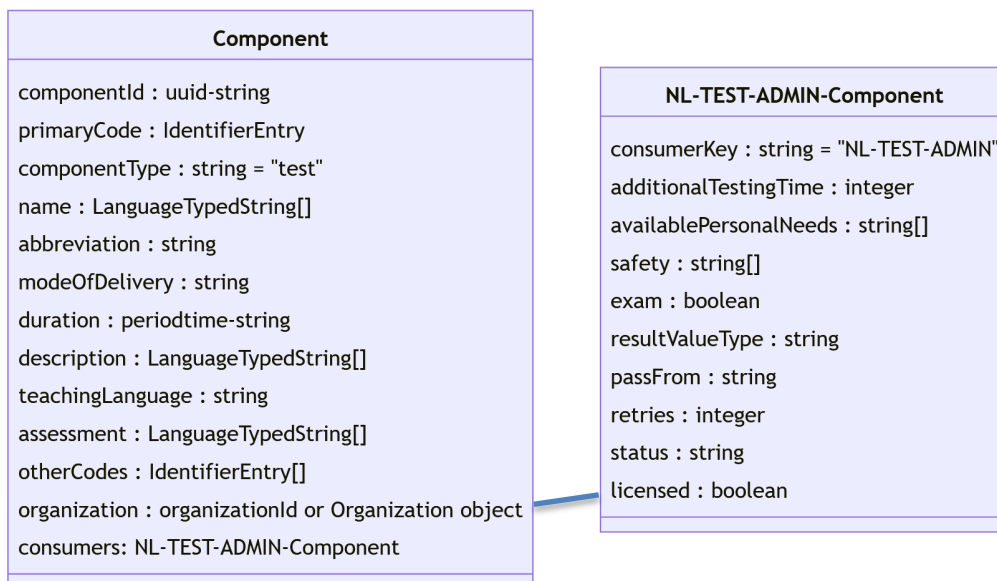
Component

componentId : uuid-string
primaryCode : IdentifierEntry
componentType : string = "test"
name : LanguageTypedString[]
abbreviation : string
modeOfDelivery : string
duration : periodtime-string
description : LanguageTypedString[]
teachingLanguage : string
assessment : LanguageTypedString[]
otherCodes : IdentifierEntry[]
organization : organizationId or Organization object
consumers: NL-TEST-ADMIN-Component

NL-TEST-ADMIN-Component

consumerKey : string = "NL-TEST-ADMIN"
additionalTestingTime : integer
availablePersonalNeeds : string[]
safety : string[]
exam : boolean
resultValueType : string
passFrom : string
retries : integer
status : string
licensed : boolean